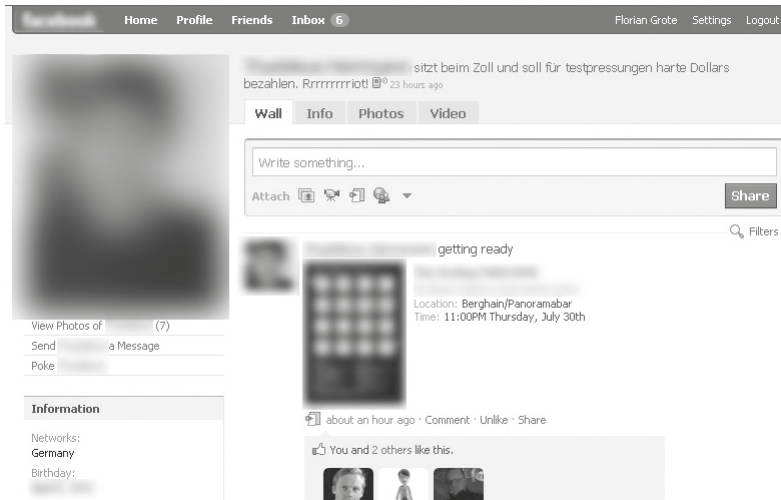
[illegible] Home Profile Friends Inbox 6 Florian Grote Settings Logout

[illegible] sitzt beim Zoll und soll für testpressungen harte Dollars bezahlen. Rrrrrrrrriot! 23 hours ago

Wall Info Photos Video

Write something...

Attach

Share

Filters

View Photos of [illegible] (7)

Send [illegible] a Message

Poke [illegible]

Information

Networks:
Germany

Birthday:
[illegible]

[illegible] getting ready

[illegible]

Location: Berghain/Panoramabar
Time: 11:00PM Thursday, July 30th

about an hour ago · Comment · Unlike · Share

You and 2 others like this.